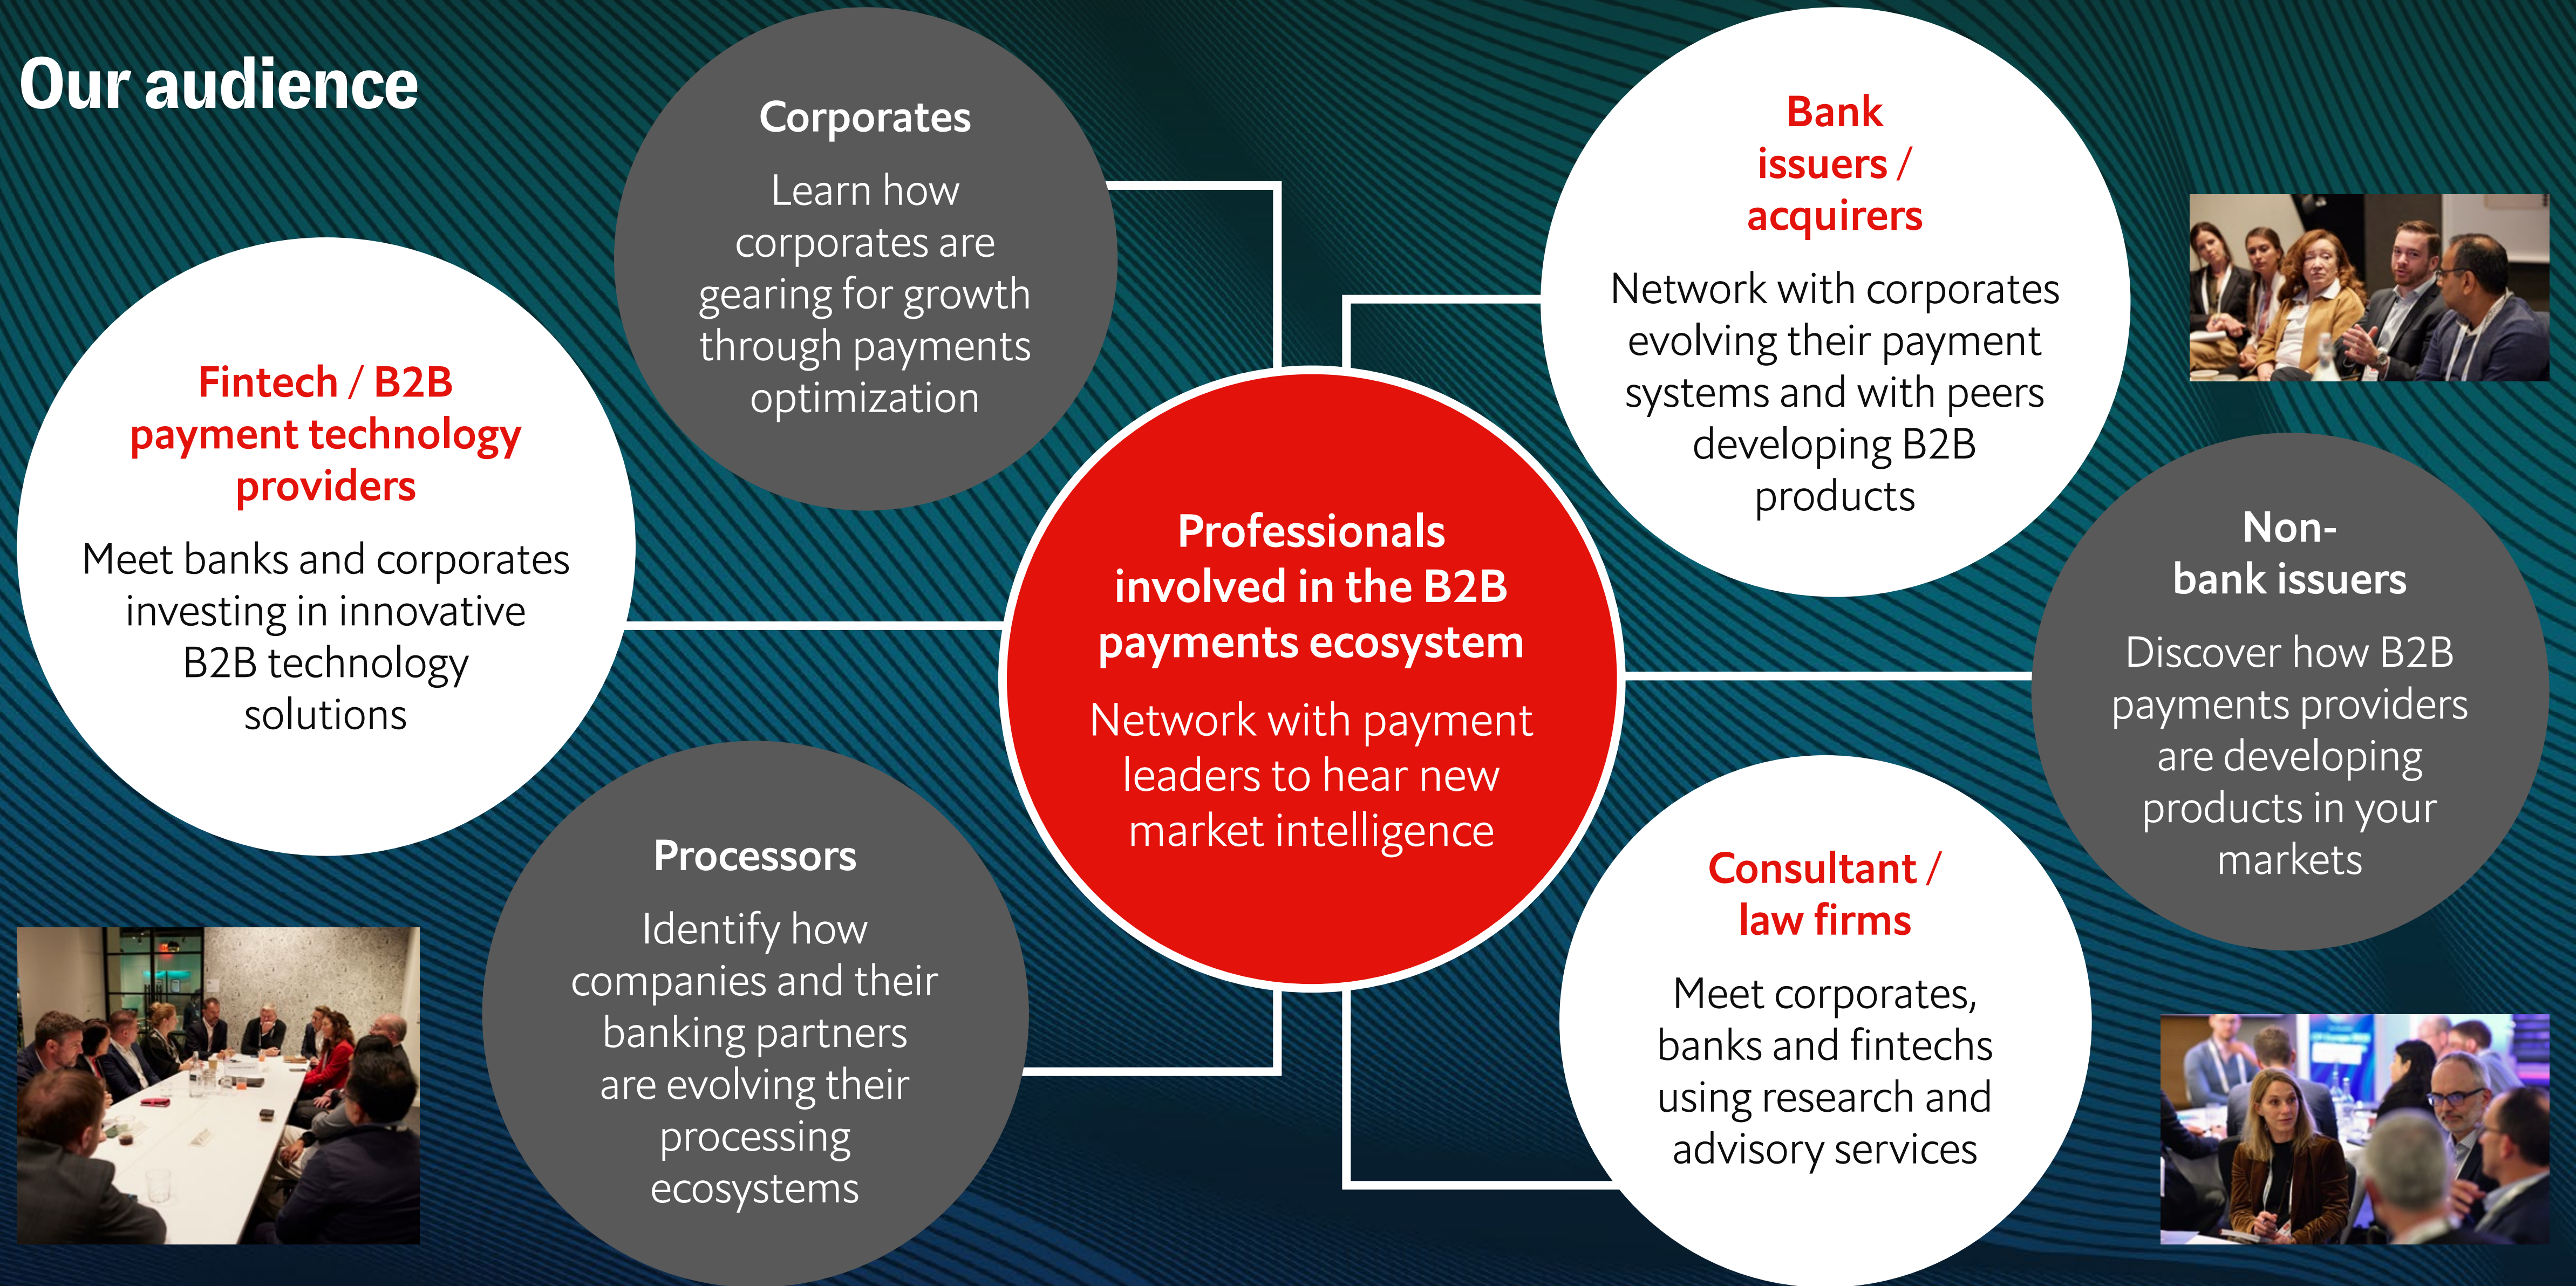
Our audience

Corporates

Learn how corporates are gearing for growth through payments optimization

Fintech / B2B payment technology providers

Meet banks and corporates investing in innovative B2B technology solutions

Professionals involved in the B2B payments ecosystem

Network with payment leaders to hear new market intelligence

Bank issuers / acquirers

Network with corporates evolving their payment systems and with peers developing B2B products

Non-bank issuers

Discover how B2B payments providers are developing products in your markets

Processors

Identify how companies and their banking partners are evolving their processing ecosystems

Consultant / law firms

Meet corporates, banks and fintechs using research and advisory services